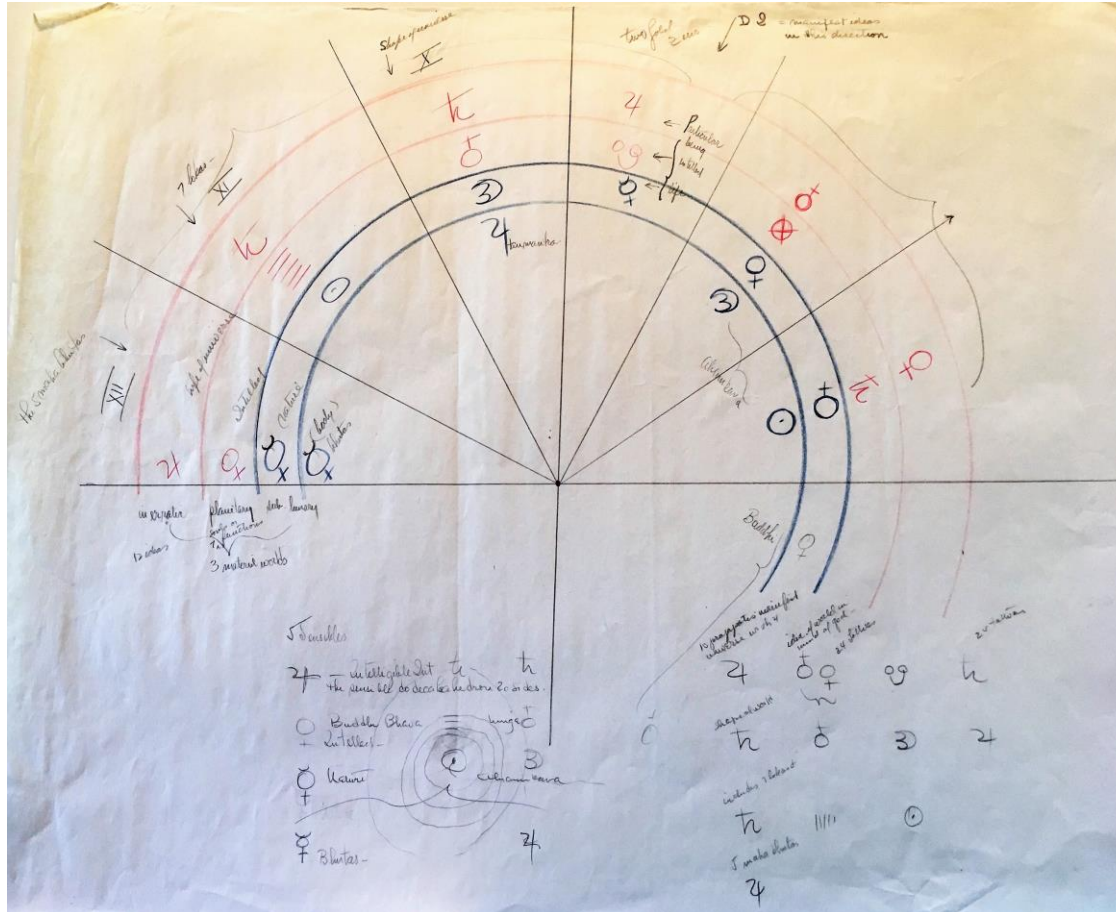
Sky of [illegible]
X

twofold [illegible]

D 2 = manifest ideas in this direction

7 Ideas
XI

Prakriti
Linga
Intellect
Life

Hanumanta

XII

The 5 Mahabhutas

Sky of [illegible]

Intellect

(nature)

(body) Bhutas

Ahamkara

Buddhi

in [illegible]

12 ideas

planetary seals of intellect

3 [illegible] worlds

deb-

Lunary

10 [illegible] which unfold universe with 4

ideas of world in mind of god
24 letters

20 Letters

5 Sensibles

Intelligible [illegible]

The seven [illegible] do decades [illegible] 20 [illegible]

Buddhi Bhava

Intellect

Linga

Nature

Ahamkara

Bhutas

Dependents

includes 3 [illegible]

5 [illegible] Bhutas